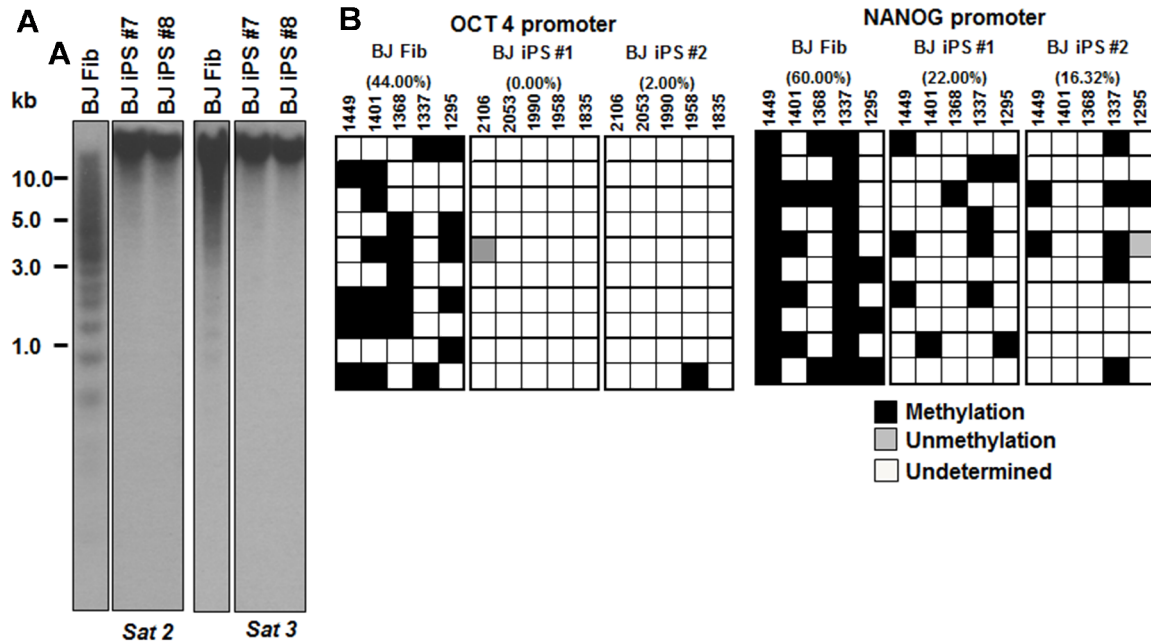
A

A

kb

BJ Fib

BJ iPS #7

BJ iPS #8

BJ Fib

BJ iPS #7

BJ iPS #8

10.0

5.0

3.0

1.0

Sat 2

Sat 3

B

OCT 4 promoter

BJ Fib
(44.00%)
1449 1401 1368 1337 1295

BJ iPS #1
(0.00%)
2106 2053 1990 1958 1835

BJ iPS #2
(2.00%)
2106 2053 1990 1958 1835

NANOG promoter

BJ Fib
(60.00%)
1449 1401 1368 1337 1295

BJ iPS #1
(22.00%)
1449 1401 1368 1337 1295

BJ iPS #2
(16.32%)
1449 1401 1368 1337 1295

Methylation

Unmethylation

Undetermined